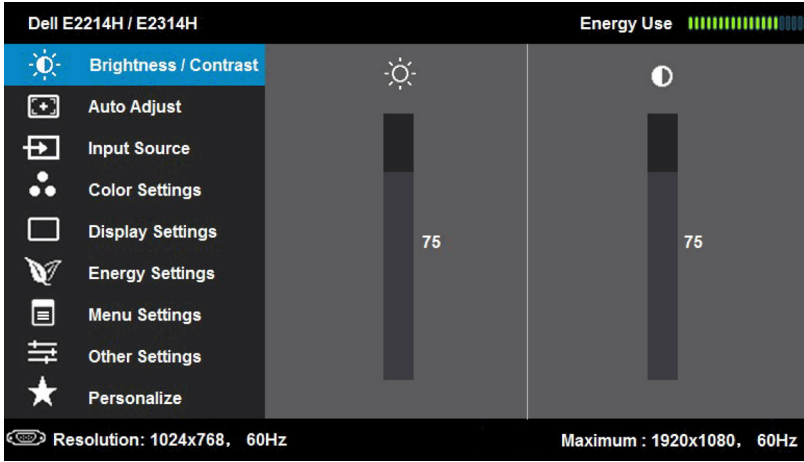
Dell E2214H / E2314H

Energy Use

Brightness / Contrast

Auto Adjust

Input Source

Color Settings

Display Settings

Energy Settings

Menu Settings

Other Settings

Personalize

75

75

Resolution: 1024x768, 60Hz

Maximum : 1920x1080, 60Hz